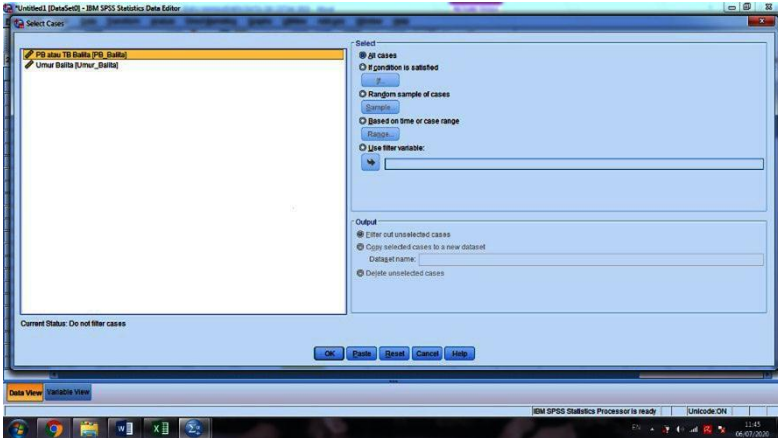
*Untitled1 [DataSet0] - IBM SPSS Statistics Data Editor

Select Cases

PB atau TB Balita [PB_Balita]
Umur Balita [Umur_Balita]

Select
All cases
If condition is satisfied
If...
Random sample of cases
Sample...
Based on time or case range
Range...
Use filter variable:

Output
Filter out unselected cases
Copy selected cases to a new dataset
Dataset name:
Delete unselected cases

Current Status: Do not filter cases

OK Paste Reset Cancel Help

Data View Variable View

IBM SPSS Statistics Processor is ready Unicode:ON

11:45
06/07/2020